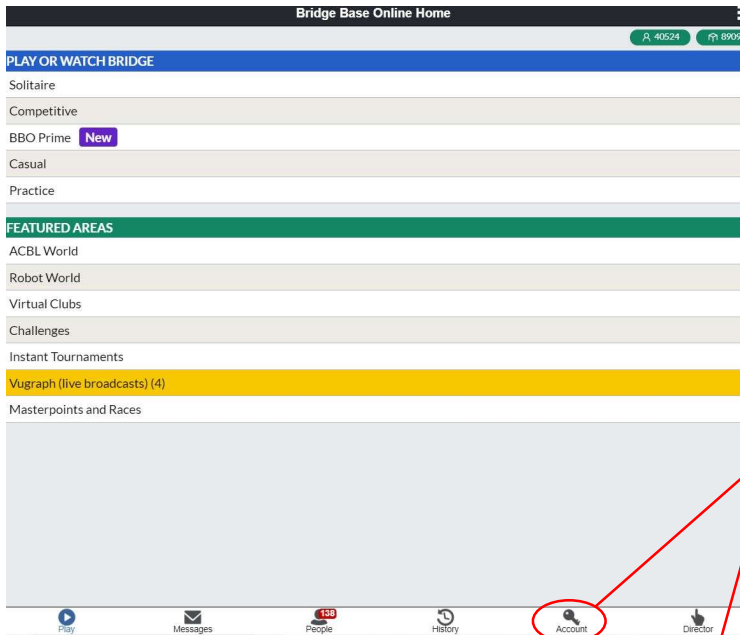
Bridge Base Online Home

40524 8909

PLAY OR WATCH BRIDGE

Solitaire

Competitive

BBO Prime New

Casual

Practice

FEATURED AREAS

ACBL World

Robot World

Virtual Clubs

Challenges

Instant Tournaments

Vugraph (live broadcasts) (4)

Masterpoints and Races

Play Messages 138 People History Account Director